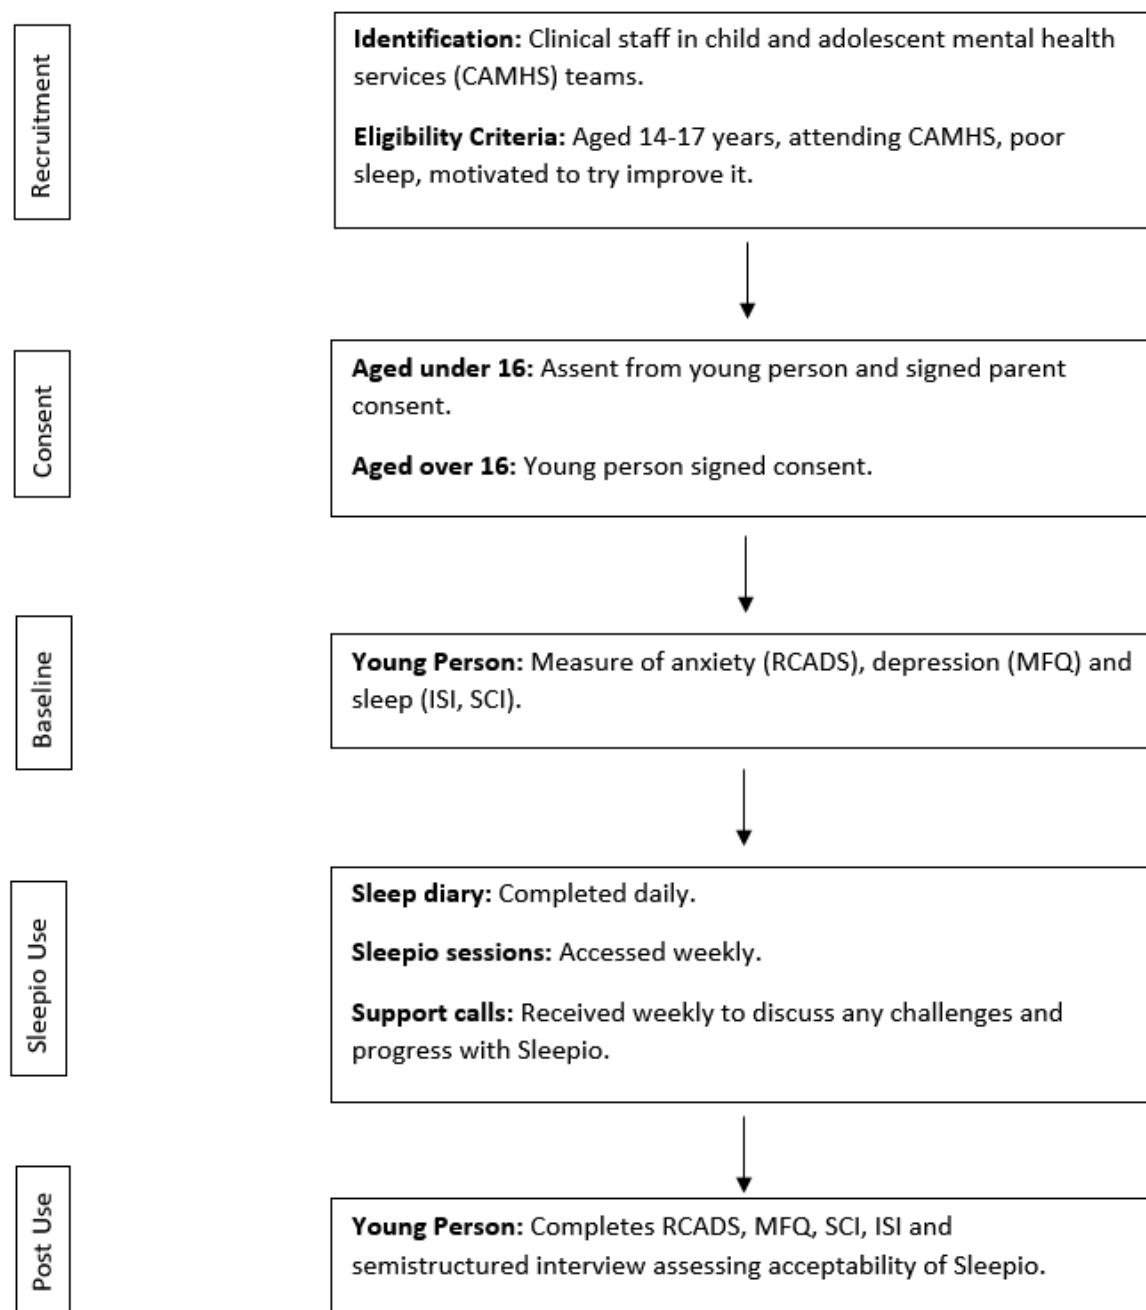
Recruitment

**Identification:** Clinical staff in child and adolescent mental health services (CAMHS) teams.

**Eligibility Criteria:** Aged 14-17 years, attending CAMHS, poor sleep, motivated to try improve it.

Consent

**Aged under 16:** Assent from young person and signed parent consent.

**Aged over 16:** Young person signed consent.

Baseline

**Young Person:** Measure of anxiety (RCADS), depression (MFQ) and sleep (ISI, SCI).

Sleepio Use

**Sleep diary:** Completed daily.

**Sleepio sessions:** Accessed weekly.

**Support calls:** Received weekly to discuss any challenges and progress with Sleepio.

Post Use

**Young Person:** Completes RCADS, MFQ, SCI, ISI and semistructured interview assessing acceptability of Sleepio.